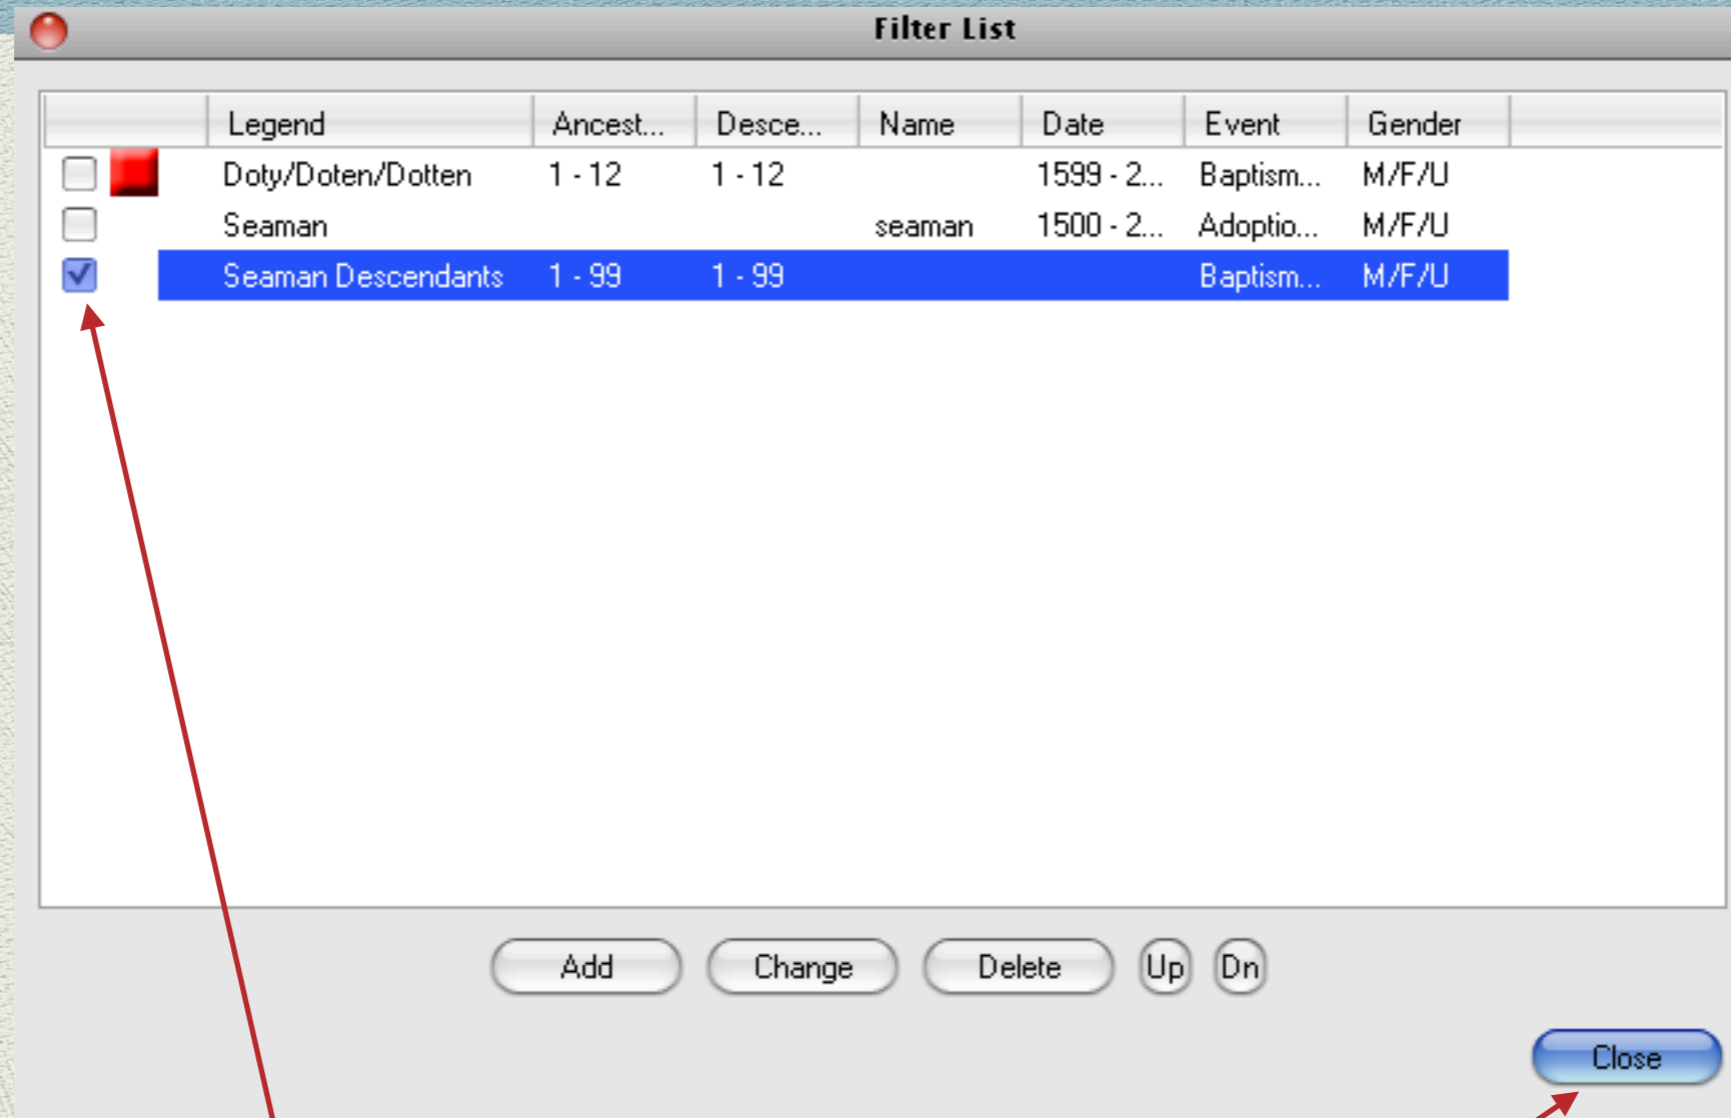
Filter List

| | Legend | Ancest... | Desce... | Name | Date | Event | Gender |
|---|---|---|---|---|---|---|---|
| | Doty/Doten/Dotten | 1 - 12 | 1 - 12 | | 1599 - 2... | Baptism... | M/F/U |
| | Seaman | | | seaman | 1500 - 2... | Adoptio... | M/F/U |
| | Seaman Descendants | 1 - 99 | 1 - 99 | | | Baptism... | M/F/U |

Add Change Delete Up Dn

Close